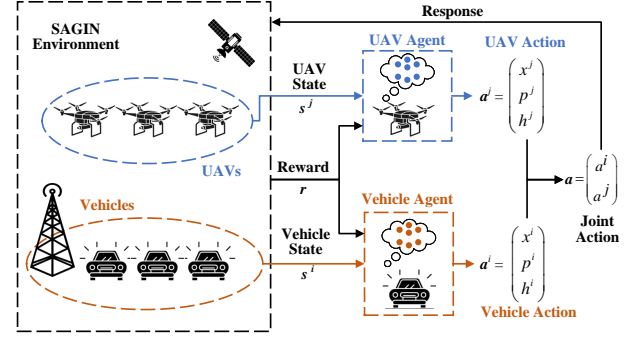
SAGIN Environment

Response

UAV State
$s^j$

UAV Agent

UAV Action

$a^j = \begin{pmatrix} x^j \\ p^j \\ h^j \end{pmatrix}$

UAVs

Reward
$r$

$a = \begin{pmatrix} a^i \\ a^j \end{pmatrix}$

Joint Action

Vehicles

Vehicle State
$s^i$

Vehicle Agent

$a^i = \begin{pmatrix} x^i \\ p^i \\ h^i \end{pmatrix}$

Vehicle Action